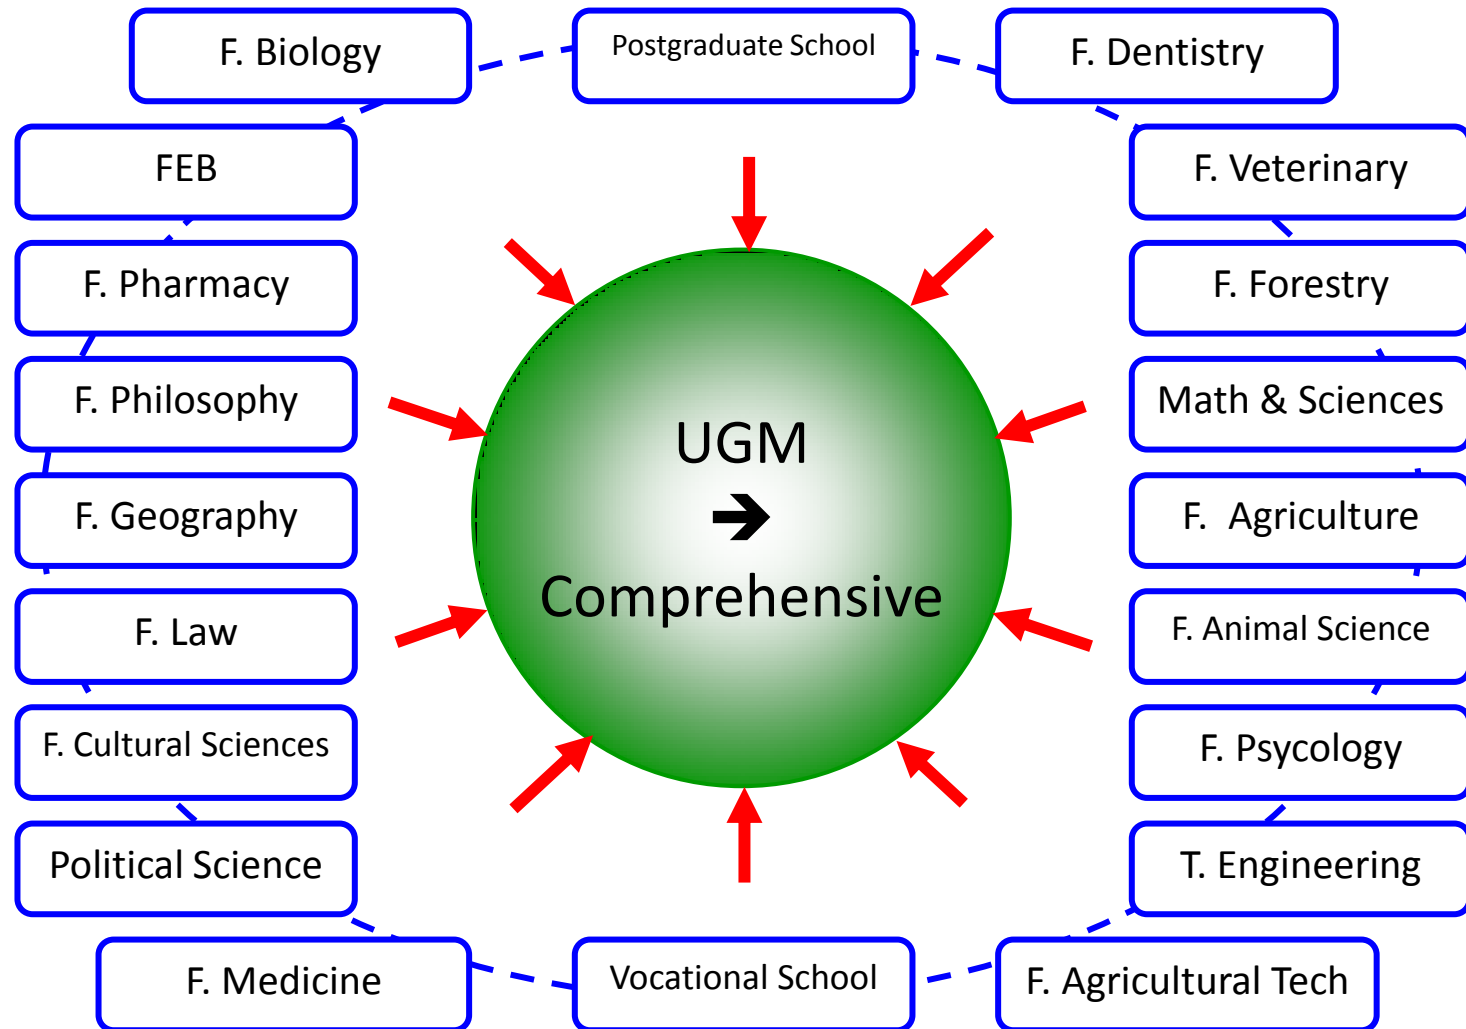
F. Biology

Postgraduate School

F. Dentistry

FEB

F. Veterinary

F. Pharmacy

F. Forestry

F. Philosophy

Math & Sciences

F. Geography

F. Agriculture

F. Law

F. Animal Science

F. Cultural Sciences

F. Psycology

Political Science

T. Engineering

F. Medicine

Vocational School

F. Agricultural Tech

UGM
➔
Comprehensive